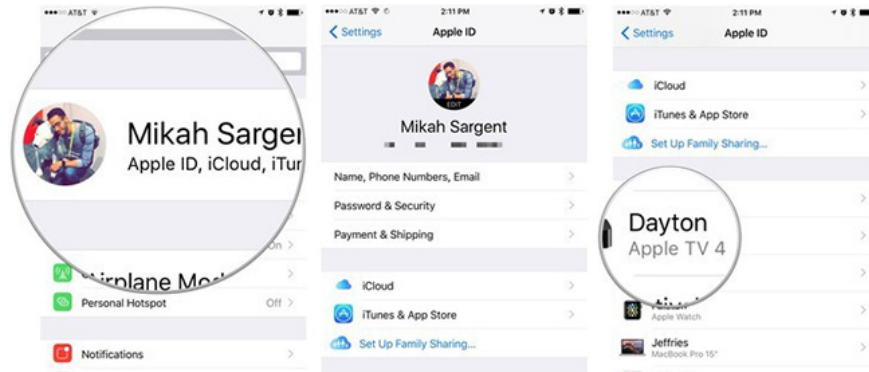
●●●○○ AT&T

Mikah Sargent
Apple ID, iCloud, iTur

On
Airplane Mode
Personal Hotspot Off
Notifications

●●●○○ AT&T 2:11 PM
Settings Apple ID
EDIT
Mikah Sargent
Name, Phone Numbers, Email
Password & Security
Payment & Shipping
iCloud
iTunes & App Store
Set Up Family Sharing...

●●●○○ AT&T 2:11 PM
Settings Apple ID
iCloud
iTunes & App Store
Set Up Family Sharing...
Dayton
Apple TV 4
Apple Watch
Jeffries
MacBook Pro 15"